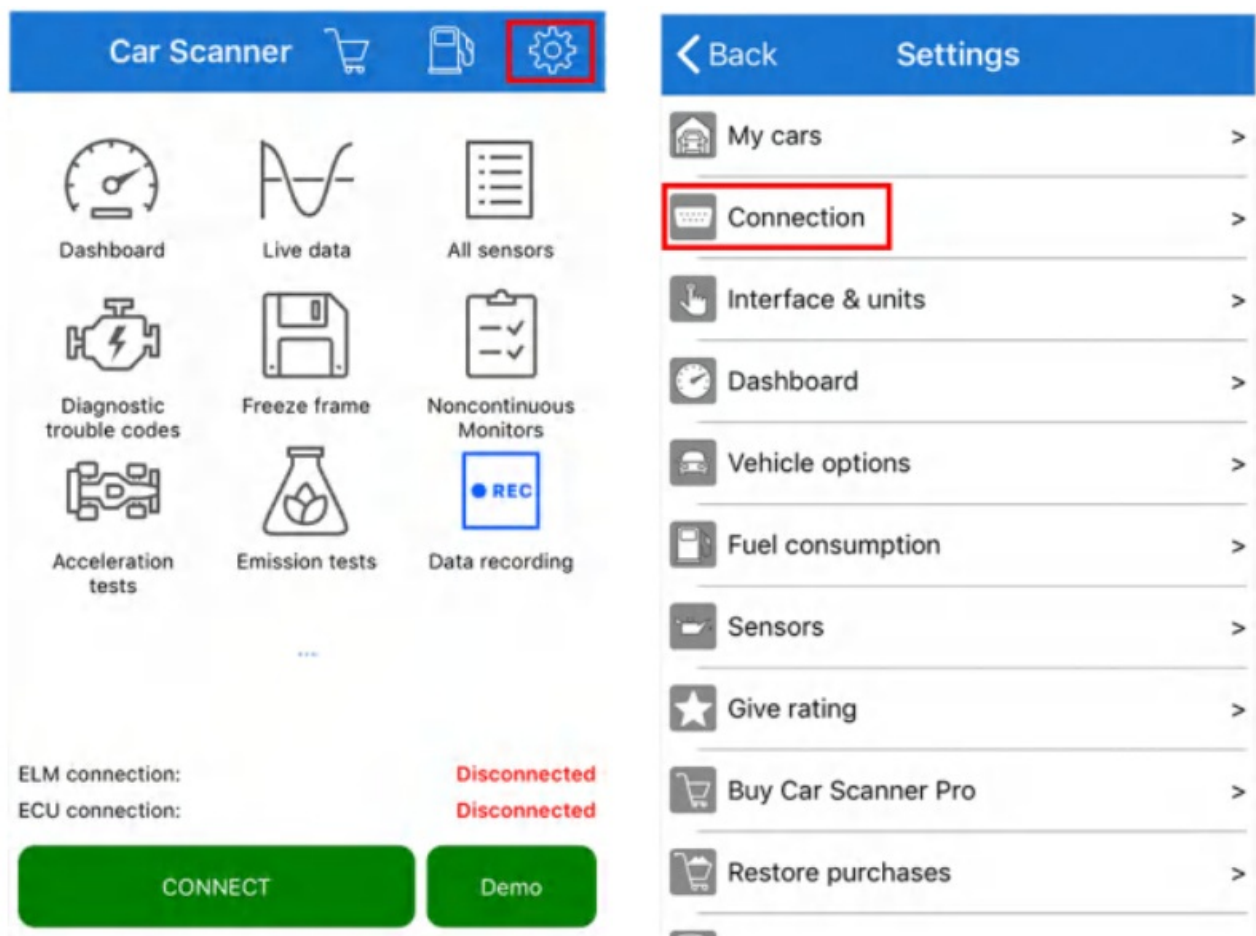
Car Scanner

Dashboard
Live data
All sensors
Diagnostic trouble codes
Freeze frame
Noncontinuous Monitors
Acceleration tests
Emission tests
● REC
Data recording

...

ELM connection: Disconnected
ECU connection: Disconnected

CONNECT
Demo

Back
Settings

My cars >
Connection >
Interface & units >
Dashboard >
Vehicle options >
Fuel consumption >
Sensors >
Give rating >
Buy Car Scanner Pro >
Restore purchases >